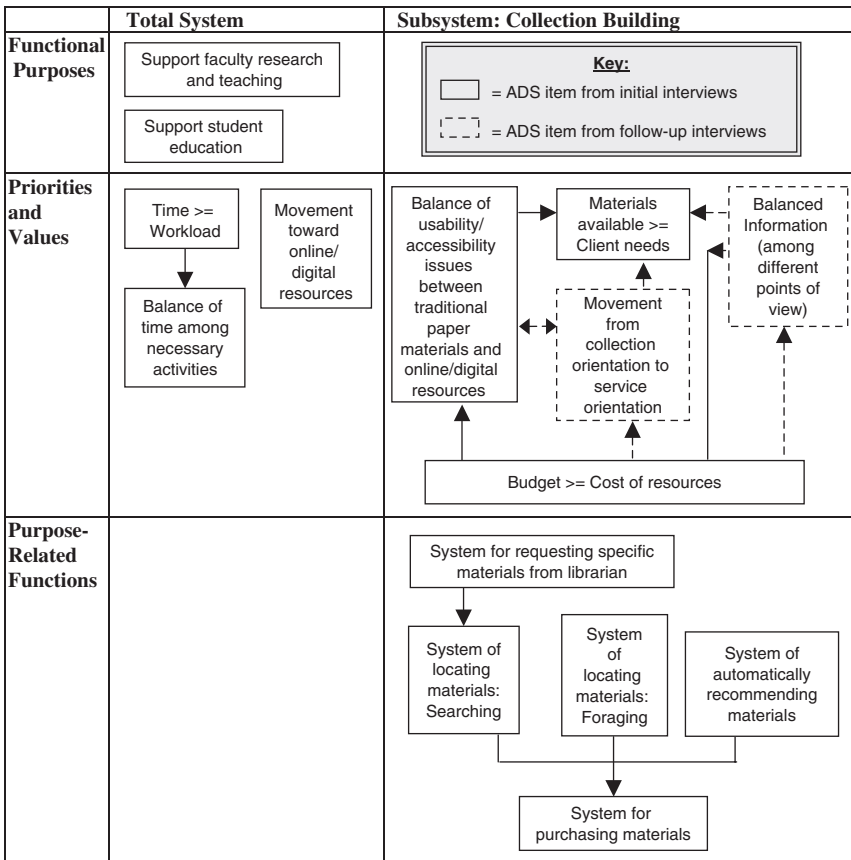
| | Total System | Subsystem: Collection Building |
|---|---|---|
| Functional Purposes | Support faculty research and teaching<br>Support student education | Key:<br>= ADS item from initial interviews<br>= ADS item from follow-up interviews |
| Priorities and Values | Time >= Workload<br>Balance of time among necessary activities<br>Movement toward online/ digital resources | Balance of usability/ accessibility issues between traditional paper materials and online/digital resources<br>Materials available >= Client needs<br>Balanced Information (among different points of view)<br>Movement from collection orientation to service orientation<br>Budget >= Cost of resources |
| Purpose-Related Functions | | System for requesting specific materials from librarian<br>System of locating materials: Searching<br>System of locating materials: Foraging<br>System of automatically recommending materials<br>System for purchasing materials |